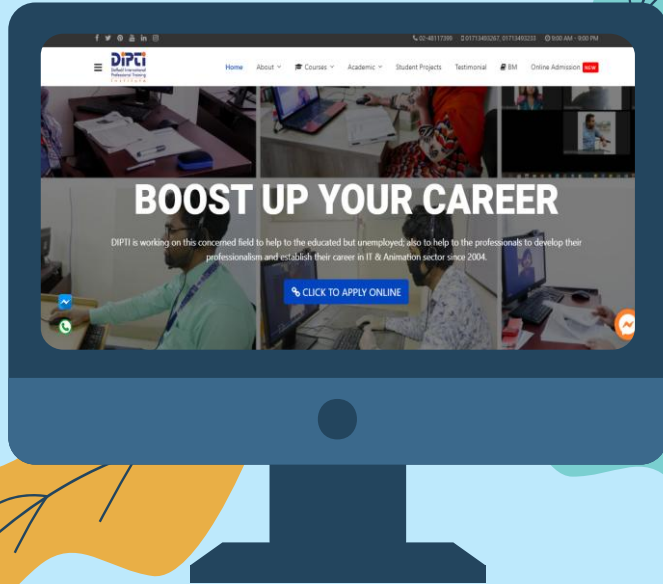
02-48117399 01713493267, 01713493233 9:00 AM - 9:00 PM

DIPTI Daffodil International Professional Training Institute

Home About Courses Academic Student Projects Testimonial BM Online Admission NEW

BOOST UP YOUR CAREER

DIPTI is working on this concerned field to help to the educated but unemployed; also to help to the professionals to develop their professionalism and establish their career in IT & Animation sector since 2004.

CLICK TO APPLY ONLINE